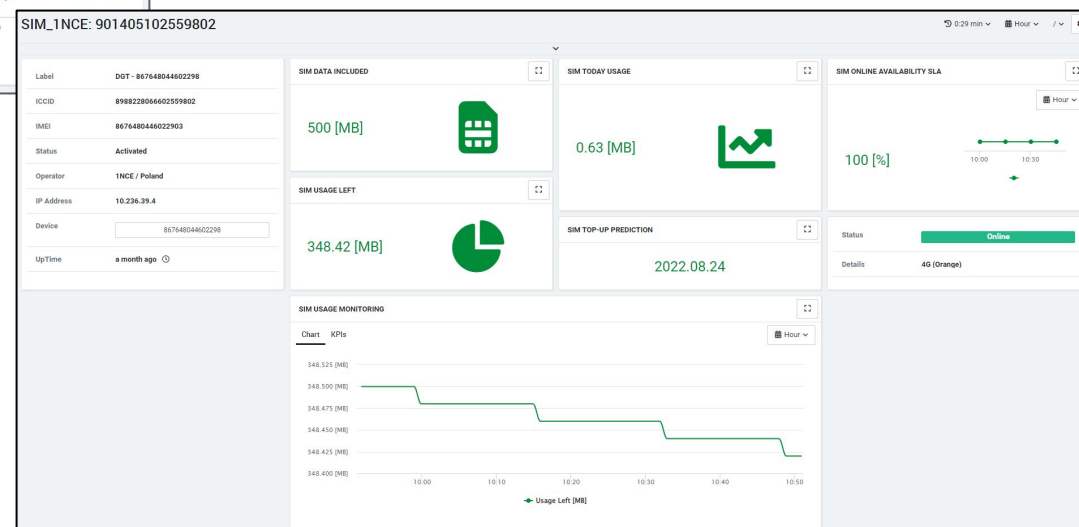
SIM_1NCE: 901405102559802

0:29 min Hour /

Label DGT - 867648044602298
ICCID 8988228066602559802
IMEI 8676480446022903
Status Activated
Operator 1NCE / Poland
IP Address 10.236.39.4
Device 867648044602298
UpTime a month ago

SIM DATA INCLUDED
500 [MB]

SIM TODAY USAGE
0.63 [MB]

SIM ONLINE AVAILABILITY SLA
Hour
100 [%]
10:00 10:30

SIM USAGE LEFT
348.42 [MB]

SIM TOP-UP PREDICTION
2022.08.24

Status Online
Details 4G (Orange)

SIM USAGE MONITORING
Chart KPIs
Hour
348.525 [MB]
348.500 [MB]
348.475 [MB]
348.450 [MB]
348.425 [MB]
348.400 [MB]
10:00 10:10 10:20 10:30 10:40 10:50
Usage Left [MB]